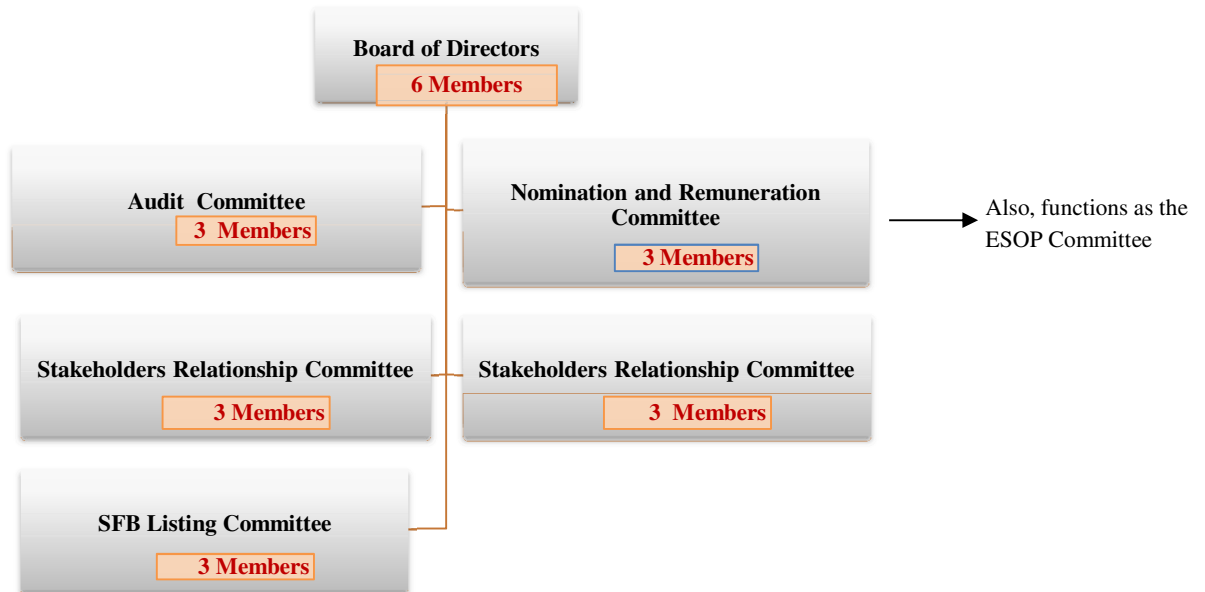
Board of Directors
6 Members

Audit Committee
3 Members

Nomination and Remuneration Committee
3 Members

Also, functions as the ESOP Committee

Stakeholders Relationship Committee
3 Members

Stakeholders Relationship Committee
3 Members

SFB Listing Committee
3 Members